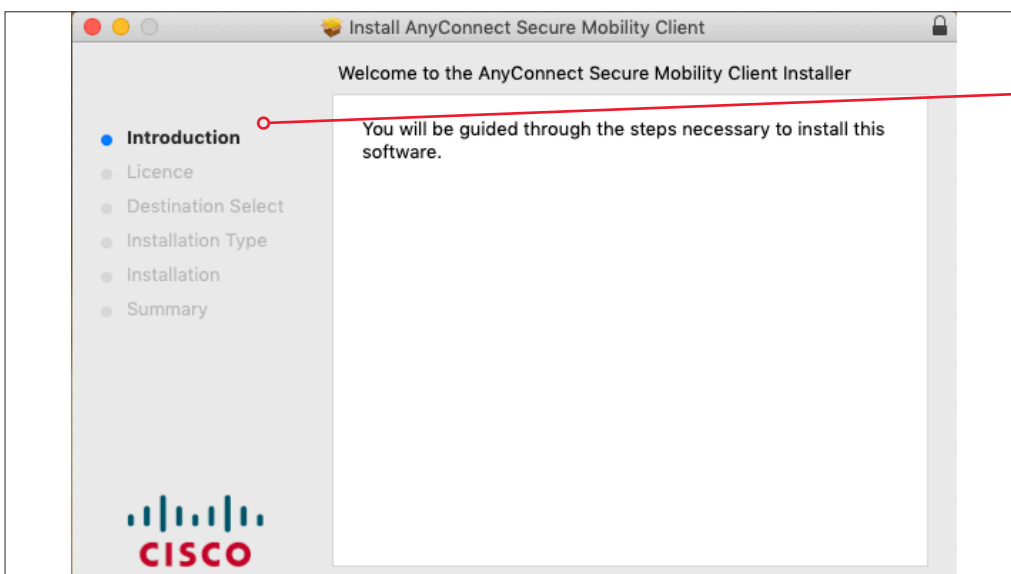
Install AnyConnect Secure Mobility Client

Welcome to the AnyConnect Secure Mobility Client Installer

Introduction
Licence
Destination Select
Installation Type
Installation
Summary

You will be guided through the steps necessary to install this software.

CISCO